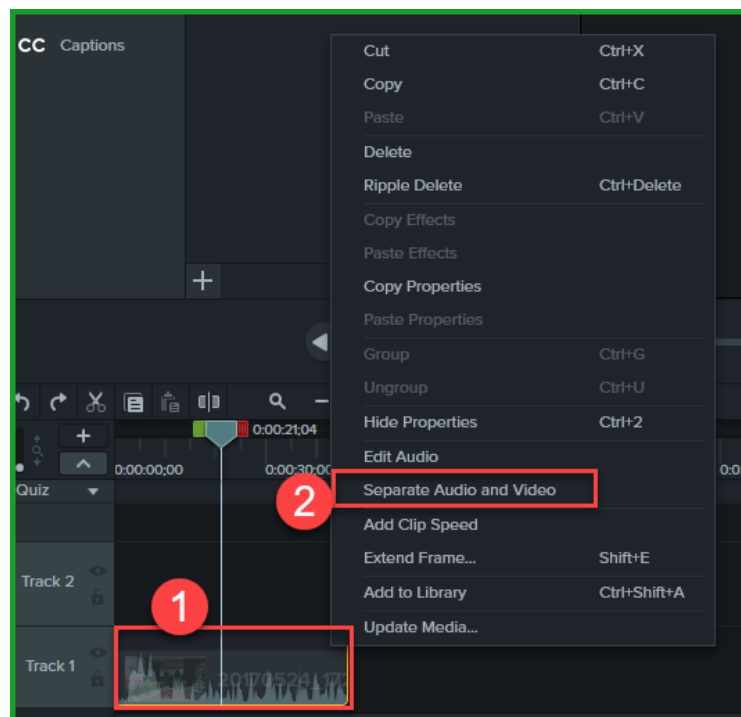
CC Captions

+

0:00:21;04

0:00:00;00

0:00:30;00

Quiz

Track 2

Track 1

20170524_17

Cut Ctrl+X
Copy Ctrl+C
Paste Ctrl+V
Delete
Ripple Delete Ctrl+Delete
Copy Effects
Paste Effects
Copy Properties
Paste Properties
Group Ctrl+G
Ungroup Ctrl+U
Hide Properties Ctrl+2
Edit Audio
Separate Audio and Video
Add Clip Speed
Extend Frame... Shift+E
Add to Library Ctrl+Shift+A
Update Media...

1

2